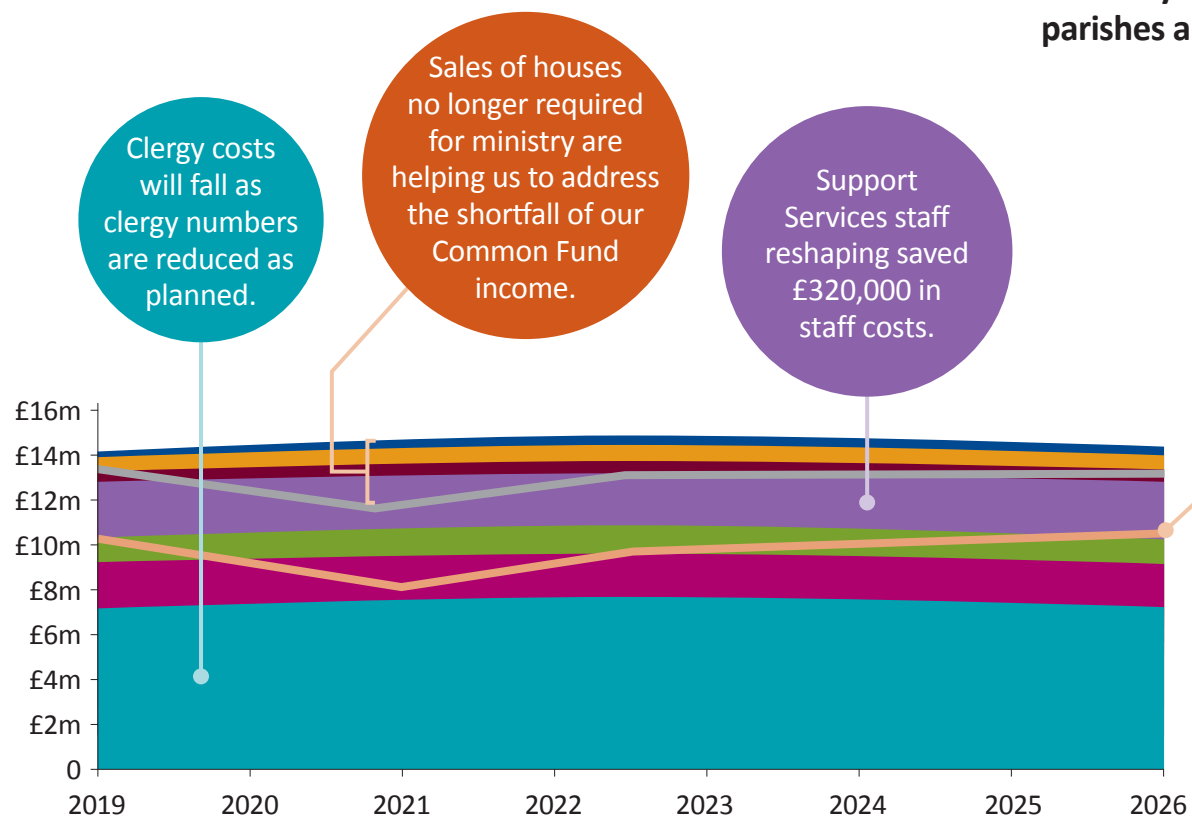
parishes a

Clergy costs will fall as clergy numbers are reduced as planned.

Sales of houses no longer required for ministry are helping us to address the shortfall of our Common Fund income.

Support Services staff reshaping saved £320,000 in staff costs.

£16m
£14m
£12m
£10m
£8m
£6m
£4m
£2m
0

2019 2020 2021 2022 2023 2024 2025 2026